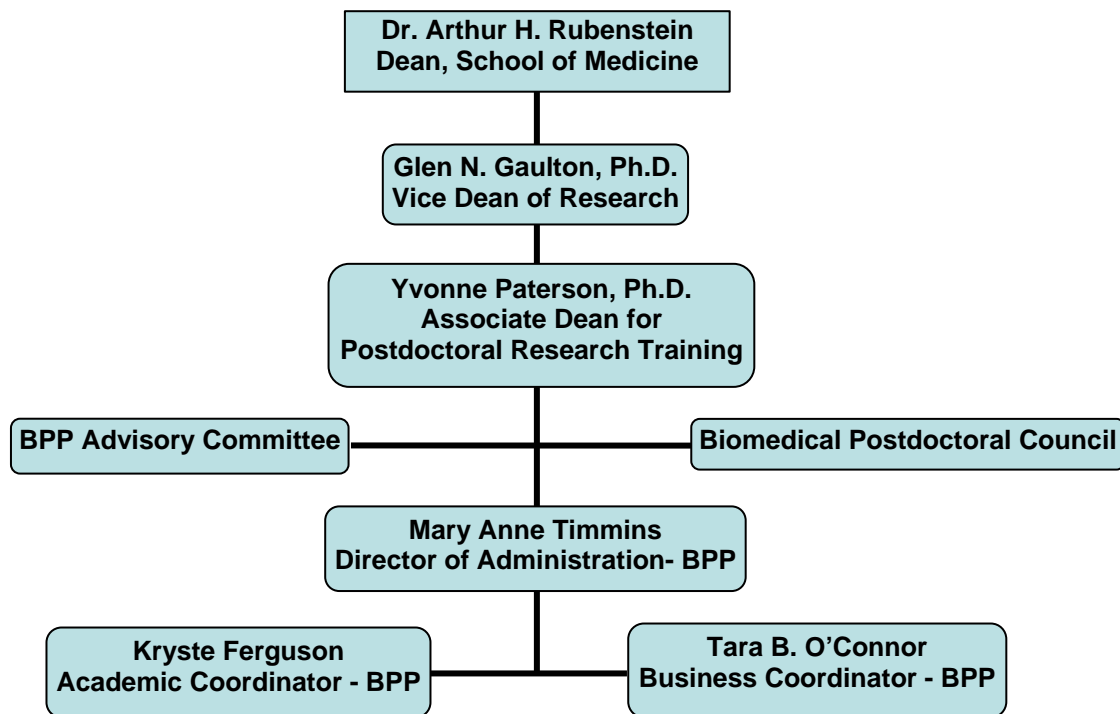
Dr. Arthur H. Rubenstein
Dean, School of Medicine

Glen N. Gaulton, Ph.D.
Vice Dean of Research

Yvonne Paterson, Ph.D.
Associate Dean for
Postdoctoral Research Training

BPP Advisory Committee

Biomedical Postdoctoral Council

Mary Anne Timmins
Director of Administration- BPP

Kryste Ferguson
Academic Coordinator - BPP

Tara B. O'Connor
Business Coordinator - BPP